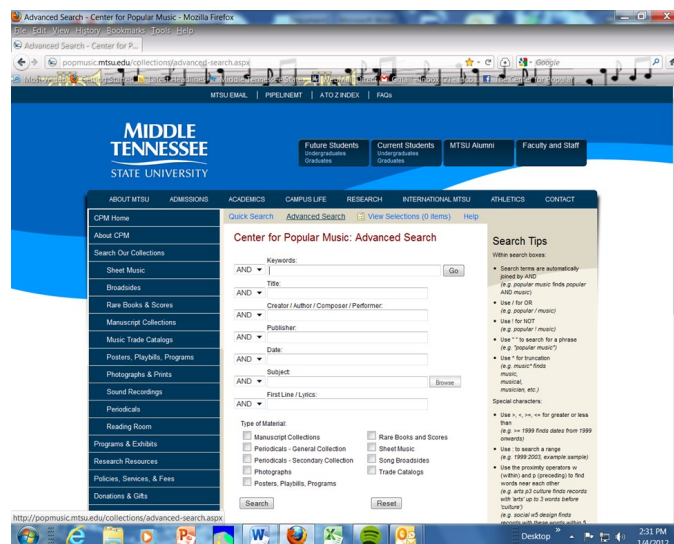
Advanced Search - Center for Popular Music - Mozilla Firefox
File Edit View History Bookmarks Tools Help
Advanced Search - Center for P...
popmusic.mtsu.edu/collections/advanced-search.aspx
Google
MTSU EMAIL | PIPELINEMT | A TO Z INDEX | FAQs

MIDDLE TENNESSEE STATE UNIVERSITY

Future Students Undergraduates Graduates
Current Students Undergraduates Graduates
MTSU Alumni
Faculty and Staff

ABOUT MTSU ADMISSIONS ACADEMICS CAMPUS LIFE RESEARCH INTERNATIONAL MTSU ATHLETICS CONTACT

CPM Home
About CPM
Search Our Collections
Sheet Music
Broadsides
Rare Books & Scores
Manuscript Collections
Music Trade Catalogs
Posters, Playbills, Programs
Photographs & Prints
Sound Recordings
Periodicals
Reading Room
Programs & Exhibits
Research Resources
Policies, Services, & Fees
Donations & Gifts

Quick Search Advanced Search View Selections (0 items) Help

Center for Popular Music: Advanced Search

Keywords:
AND Go
Title:
AND
Creator / Author / Composer / Performer:
AND
Publisher:
AND
Date:
AND
Subject:
AND Browse
First Line / Lyrics:
AND

Type of Material:
Manuscript Collections
Periodicals - General Collection
Periodicals - Secondary Collection
Photographs
Posters, Playbills, Programs
Rare Books and Scores
Sheet Music
Song Broadsides
Trade Catalogs

Search Reset

Search Tips
Within search boxes:
• Search terms are automatically joined by AND (e.g. popular music finds popular AND music)
• Use / for OR (e.g. popular / music)
• Use ! for NOT (e.g. popular ! music)
• Use " " to search for a phrase (e.g. "popular music")
• Use * for truncation (e.g. music* finds music, musical, musician, etc.)
Special characters:
• Use >, <, >=, <= for greater or less than (e.g. >= 1999 finds dates from 1999 onwards)
• Use : to search a range (e.g. 1999:2003, example:sample)
• Use the proximity operators w (within) and p (preceding) to find words near each other (e.g. arts p3 culture finds records with 'arts' up to 3 words before 'culture') (e.g. social w5 design finds records with these words within 5 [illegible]

http://popmusic.mtsu.edu/collections/advanced-search.aspx
Desktop 2:31 PM 1/4/2012